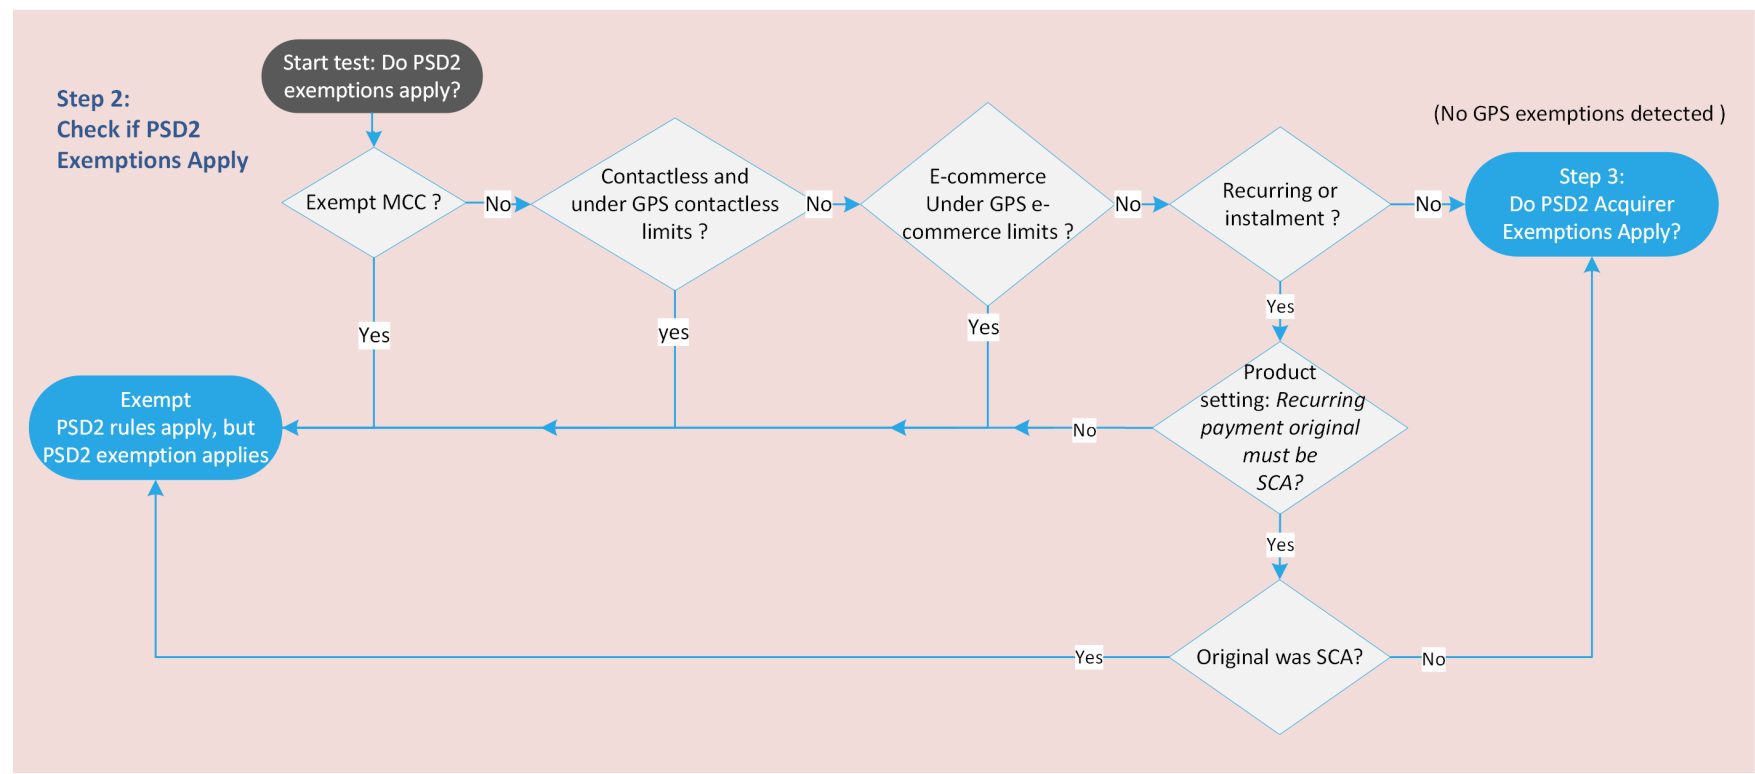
Step 2:
Check if PSD2
Exemptions Apply

Start test: Do PSD2 exemptions apply?

(No GPS exemptions detected )

Exempt MCC ?

No

Contactless and under GPS contactless limits ?

No

E-commerce Under GPS e-commerce limits ?

No

Recurring or instalment ?

No

Step 3:
Do PSD2 Acquirer Exemptions Apply?

Yes

yes

Yes

Yes

Exempt
PSD2 rules apply, but PSD2 exemption applies

No

Product setting: *Recurring payment original must be SCA?*

Yes

Yes

Original was SCA?

No